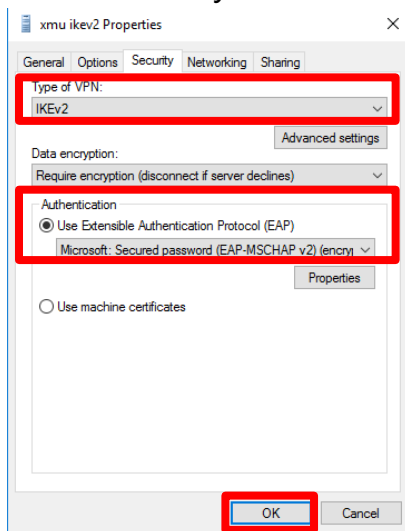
xmu ikev2 Properties

General Options Security Networking Sharing

Type of VPN:

IKEv2

Advanced settings

Data encryption:

Require encryption (disconnect if server declines)

Authentication

Use Extensible Authentication Protocol (EAP)

Microsoft: Secured password (EAP-MSCHAP v2) (encry

Properties

Use machine certificates

OK

Cancel